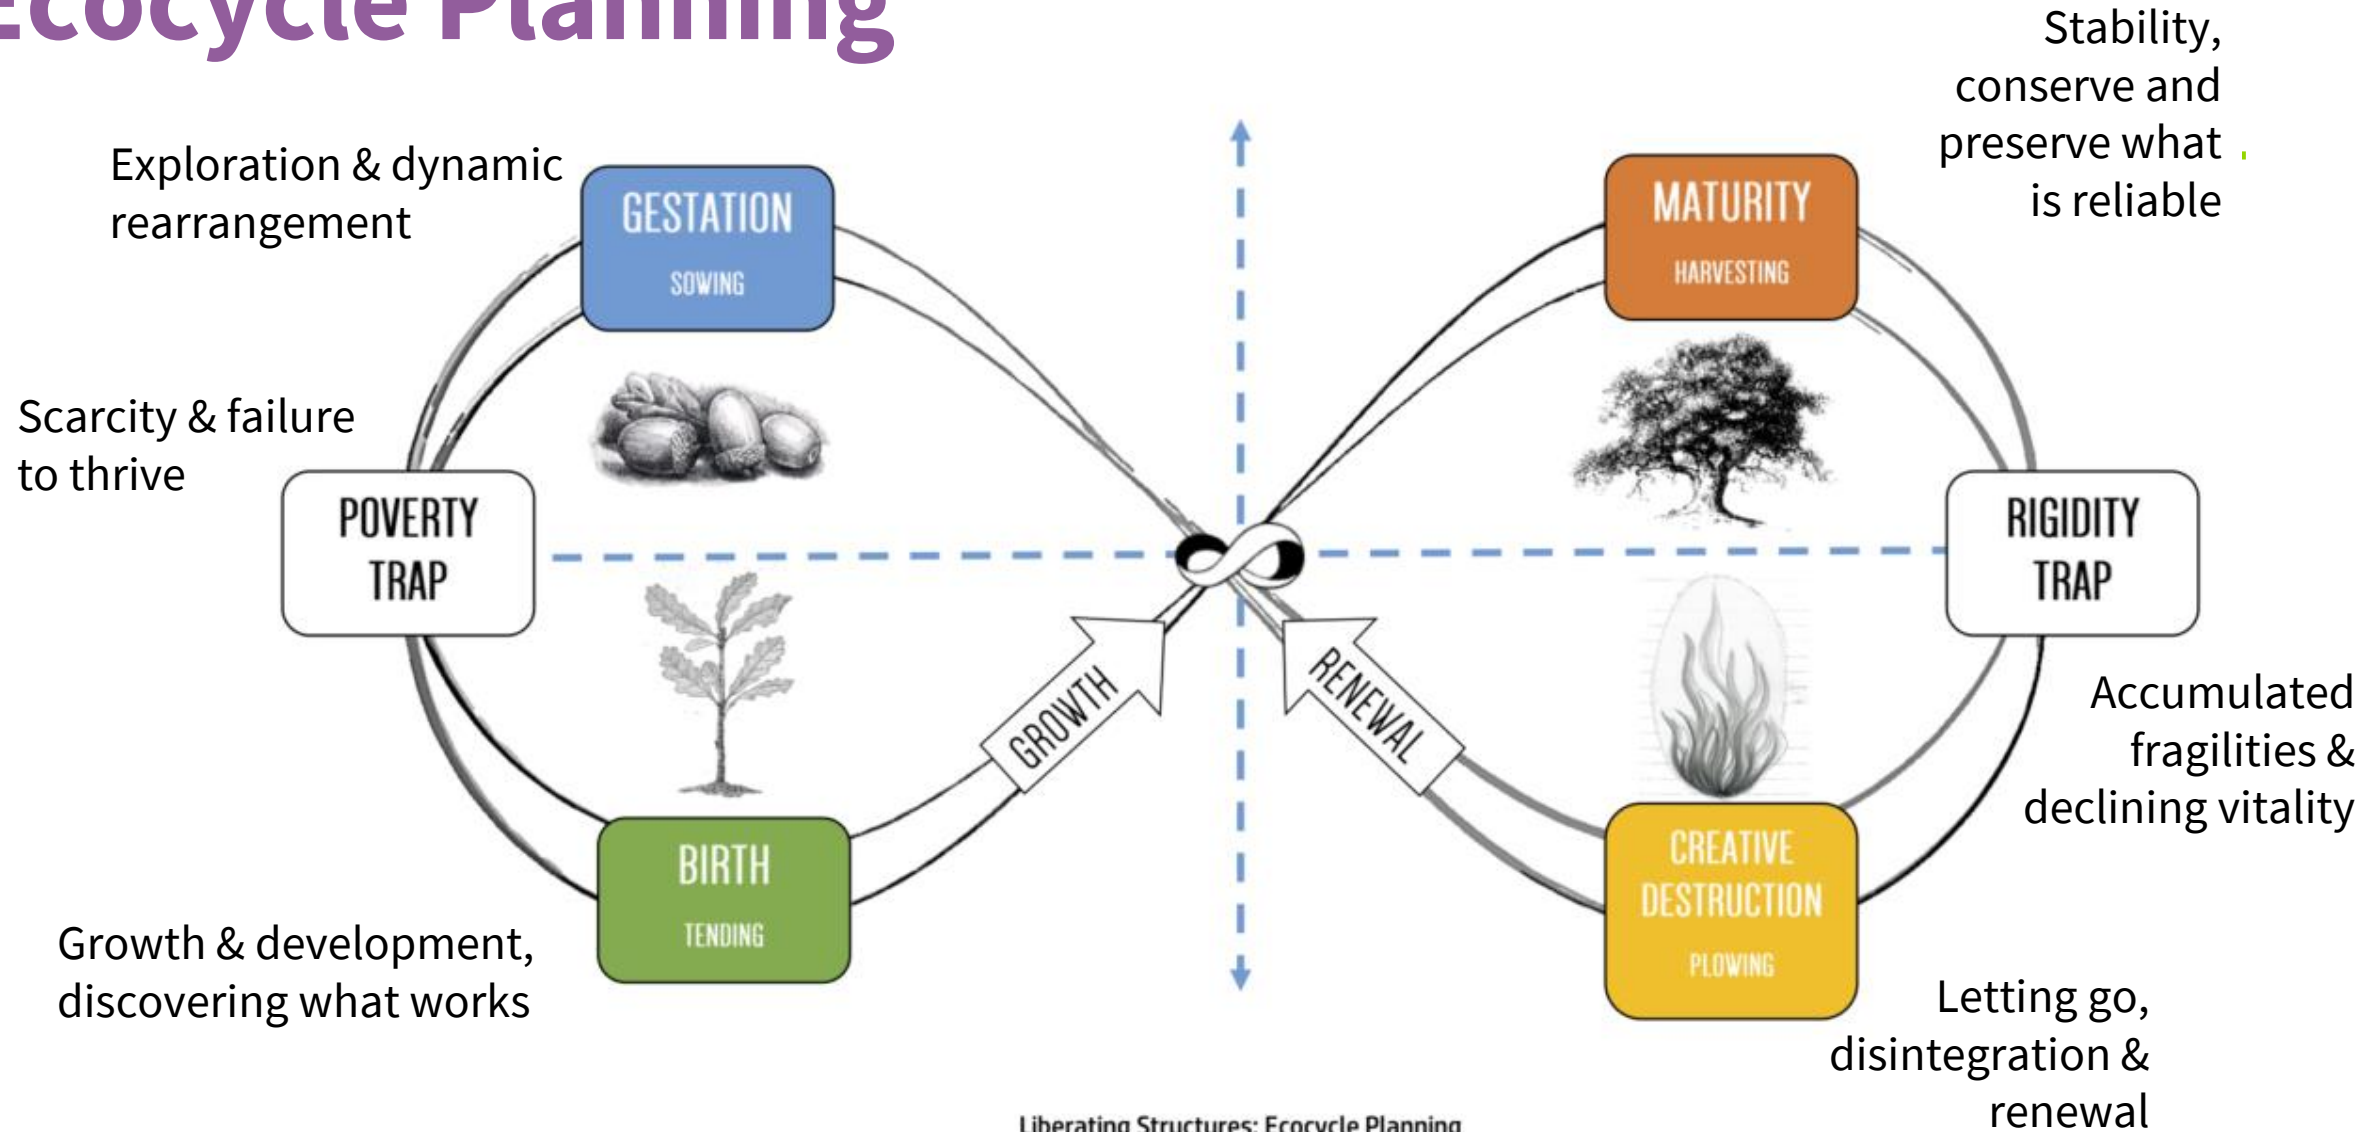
Ecocycle Planning

Exploration & dynamic rearrangement

GESTATION
SOWING

MATURITY
HARVESTING

Stability, conserve and preserve what is reliable

Scarcity & failure to thrive

POVERTY TRAP

RIGIDITY TRAP

GROWTH

RENEWAL

Accumulated fragilities & declining vitality

BIRTH
TENDING

CREATIVE DESTRUCTION
PLOWING

Growth & development, discovering what works

Letting go, disintegration & renewal

Liberating Structures: Ecocycle Planning